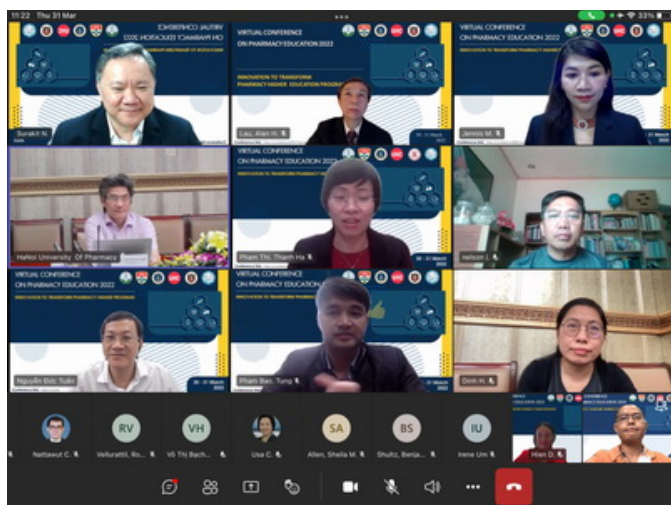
11:22 Thu 31 Mar
33%

VIRTUAL CONFERENCE ON PHARMACY EDUCATION 2022
Surakit N.

VIRTUAL CONFERENCE ON PHARMACY EDUCATION 2022
INNOVATION TO TRANSFORM PHARMACY HIGHER EDUCATION PROGRAM
Lau, Alan H.
30 - 31 March 2022

VIRTUAL CONFERENCE ON PHARMACY EDUCATION 2022
Jennis M.
30 - 31 March

HaNoi University Of Pharmacy

VIRTUAL CONFERENCE ON PHARMACY EDUCATION 2022
INNOVATION TO TRANSFORM PHARMACY HIGHER
Pham Thi Thanh Ha
30 - 31 March 2022

Nelson L.

VIRTUAL CONFERENCE ON PHARMACY EDUCATION 2022
INNOVATION TO TRANSFORM PHARMACY HIGHER PROGRAM
Nguyễn Đức Tuấn
30 - 31 March 2022

VIRTUAL CONFERENCE ON PHARMACY EDUCATION 2022
INNOVATION TO TRANSFORM PHARMACY HIGHER PROGRAM
Pham Bao Tung
30 - 31 March 2022

Dinh H.

Nattawut C.
RV Vellurattil, Ro...
VH Võ Thị Bach...
Lisa C.
SA Allen, Sheila M.
BS Shultz, Benja...
IU Irene Um
Hien D.